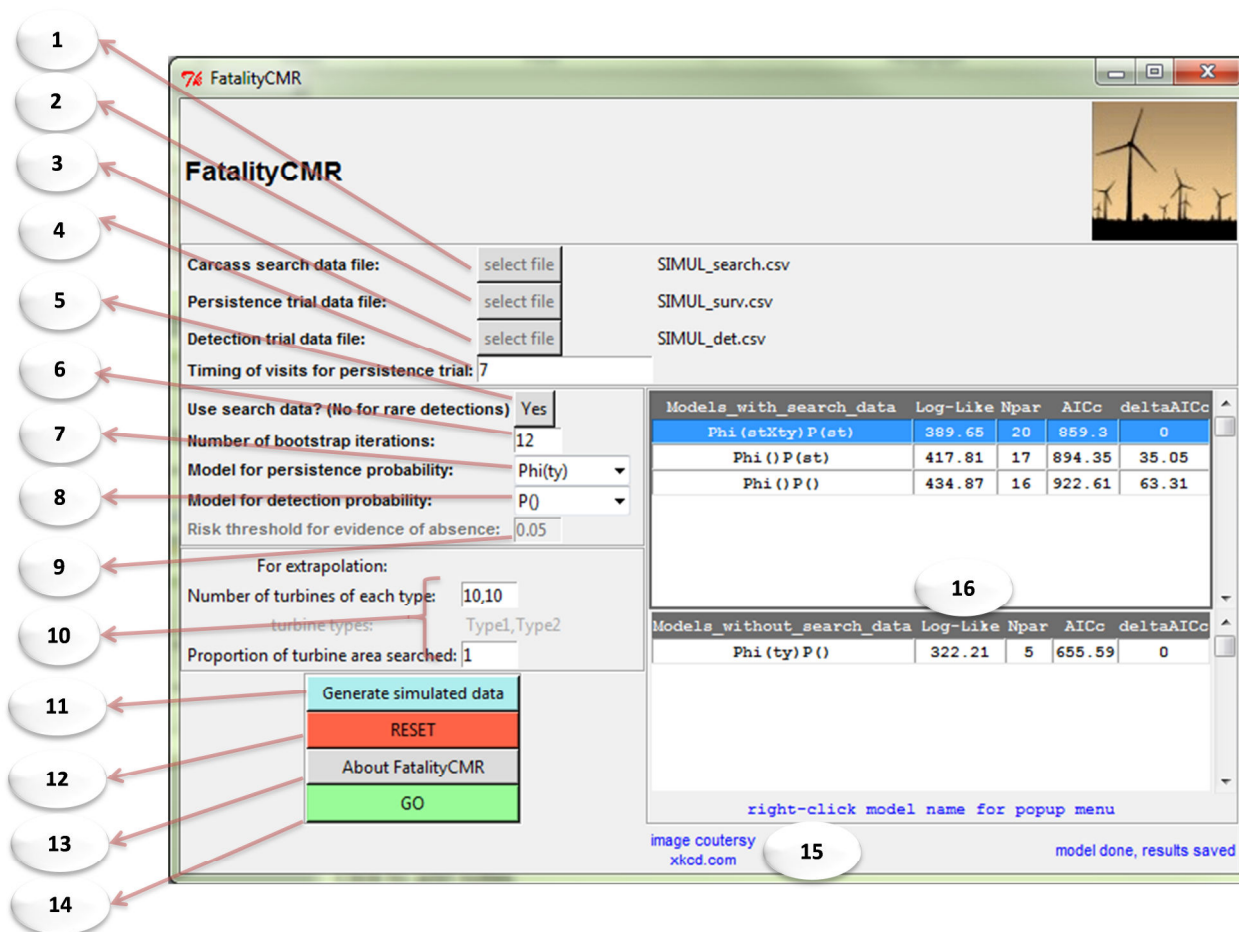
1
2
3
4
5
6
7
8
9
10
11
12
13
14

FatalityCMR

FatalityCMR

Carcass search data file: select file SIMUL_search.csv
Persistence trial data file: select file SIMUL_surv.csv
Detection trial data file: select file SIMUL_det.csv
Timing of visits for persistence trial: 7

Use search data? (No for rare detections) Yes
Number of bootstrap iterations: 12
Model for persistence probability: Phi(ty)
Model for detection probability: P()
Risk threshold for evidence of absence: 0.05

For extrapolation:
Number of turbines of each type: 10,10
turbine types: Type1,Type2
Proportion of turbine area searched: 1

Generate simulated data
RESET
About FatalityCMR
GO

| Models_with_search_data | Log-Like | Npar | AICc | deltaAICc |
|---|---|---|---|---|
| Phi(stXty)P(st) | 389.65 | 20 | 859.3 | 0 |
| Phi()P(st) | 417.81 | 17 | 894.35 | 35.05 |
| Phi()P() | 434.87 | 16 | 922.61 | 63.31 |

16

| Models_without_search_data | Log-Like | Npar | AICc | deltaAICc |
|---|---|---|---|---|
| Phi(ty)P() | 322.21 | 5 | 655.59 | 0 |

right-click model name for popup menu

image coutersy xkcd.com
15
model done, results saved